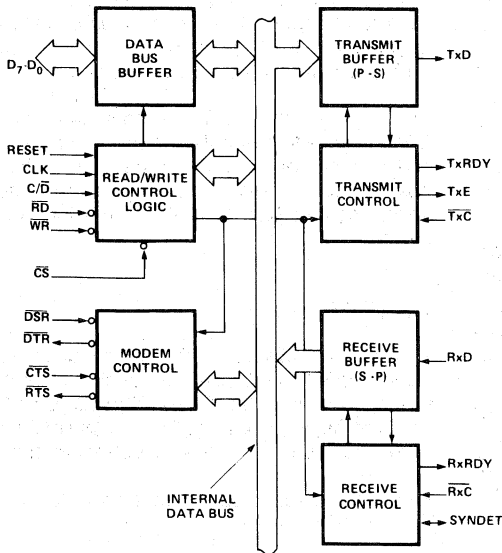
$D_7$-$D_0$

DATA BUS BUFFER

RESET
CLK
$C/\overline{D}$
$\overline{RD}$
$\overline{WR}$

READ/WRITE CONTROL LOGIC

$\overline{CS}$

$\overline{DSR}$
$\overline{DTR}$
$\overline{CTS}$
$\overline{RTS}$

MODEM CONTROL

INTERNAL DATA BUS

TRANSMIT BUFFER (P-S)

TxD

TRANSMIT CONTROL

TxRDY
TxE
$\overline{TxC}$

RECEIVE BUFFER (S-P)

RxD

RECEIVE CONTROL

RxRDY
$\overline{RxC}$
SYNDET